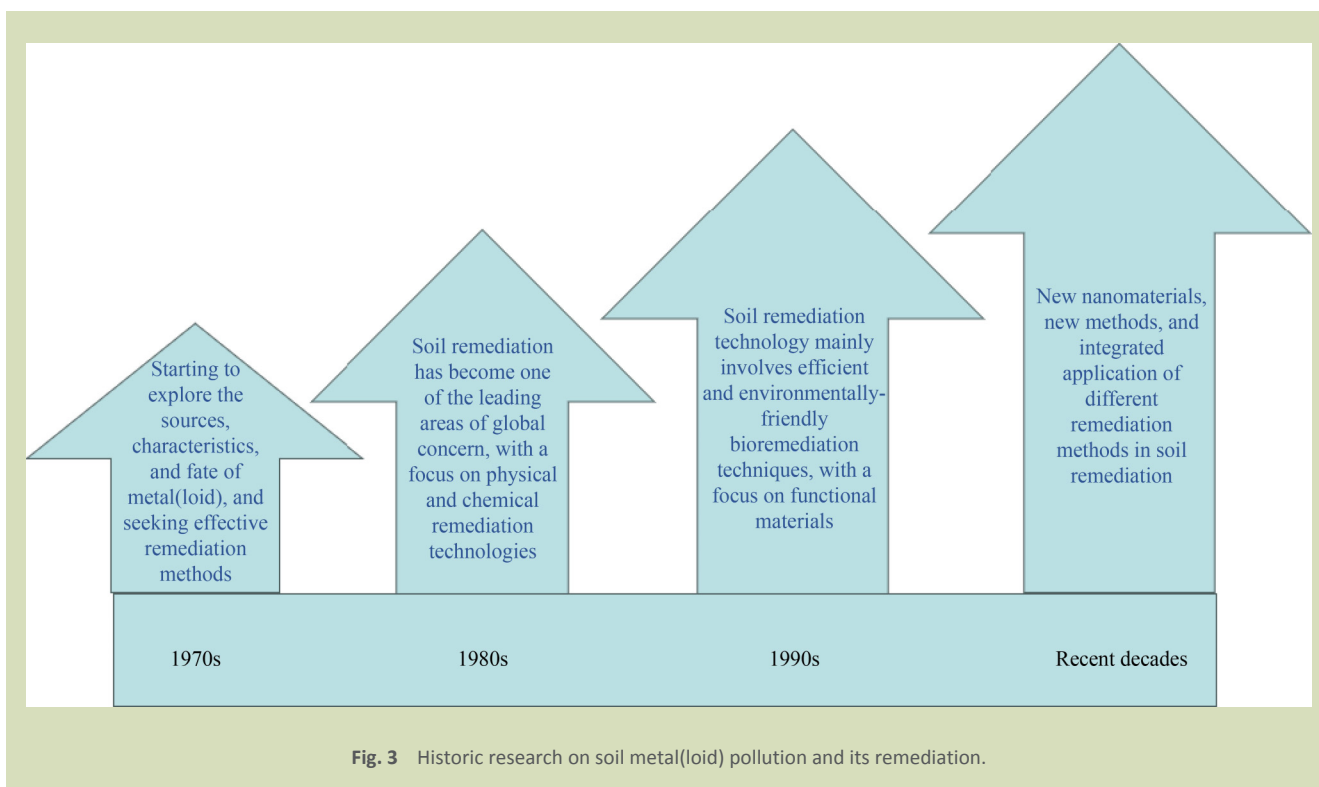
Starting to explore the sources, characteristics, and fate of metal(loid), and seeking effective remediation methods

Soil remediation has become one of the leading areas of global concern, with a focus on physical and chemical remediation technologies

Soil remediation technology mainly involves efficient and environmentally-friendly bioremediation techniques, with a focus on functional materials

New nanomaterials, new methods, and integrated application of different remediation methods in soil remediation

1970s

1980s

1990s

Recent decades

**Fig. 3** Historic research on soil metal(loid) pollution and its remediation.